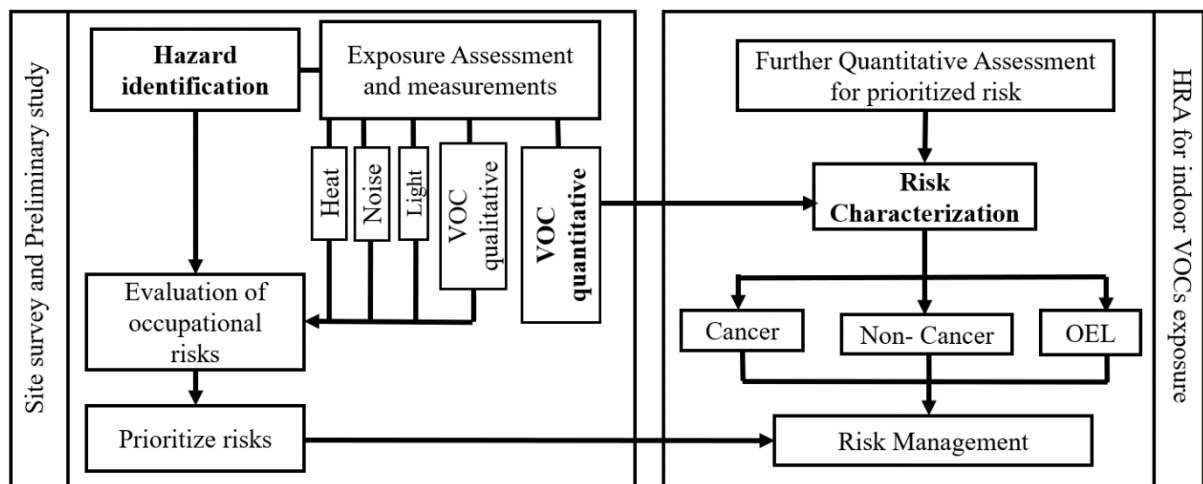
Site survey and Preliminary study

Hazard identification

Exposure Assessment and measurements

Heat

Noise

Light

VOC qualitative

VOC quantitative

Evaluation of occupational risks

Prioritize risks

Further Quantitative Assessment for prioritized risk

Risk Characterization

Cancer

Non- Cancer

OEL

Risk Management

HRA for indoor VOCs exposure